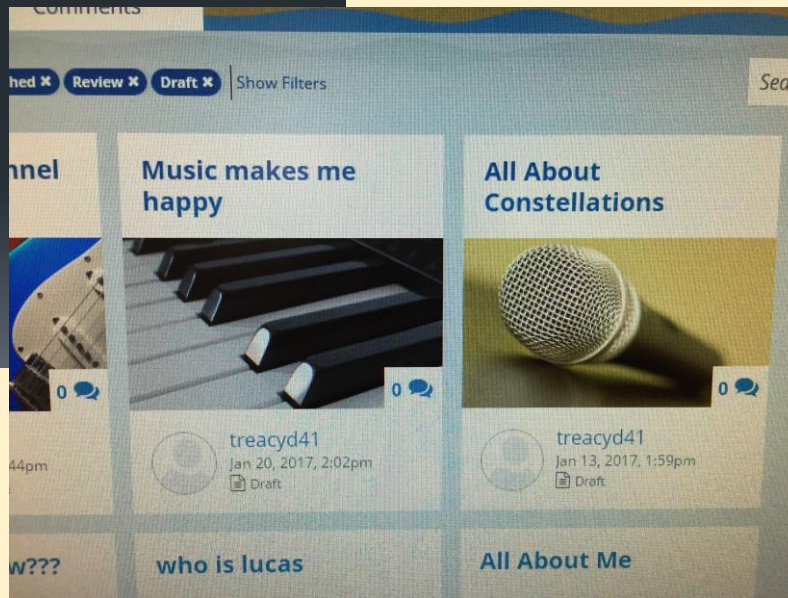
Comments

hed ✖ Review ✖ Draft ✖ Show Filters

Sea

nnel

0

44pm

Music makes me happy

0

treacyd41
Jan 20, 2017, 2:02pm
Draft

All About Constellations

0

treacyd41
Jan 13, 2017, 1:59pm
Draft

w???

who is lucas

All About Me